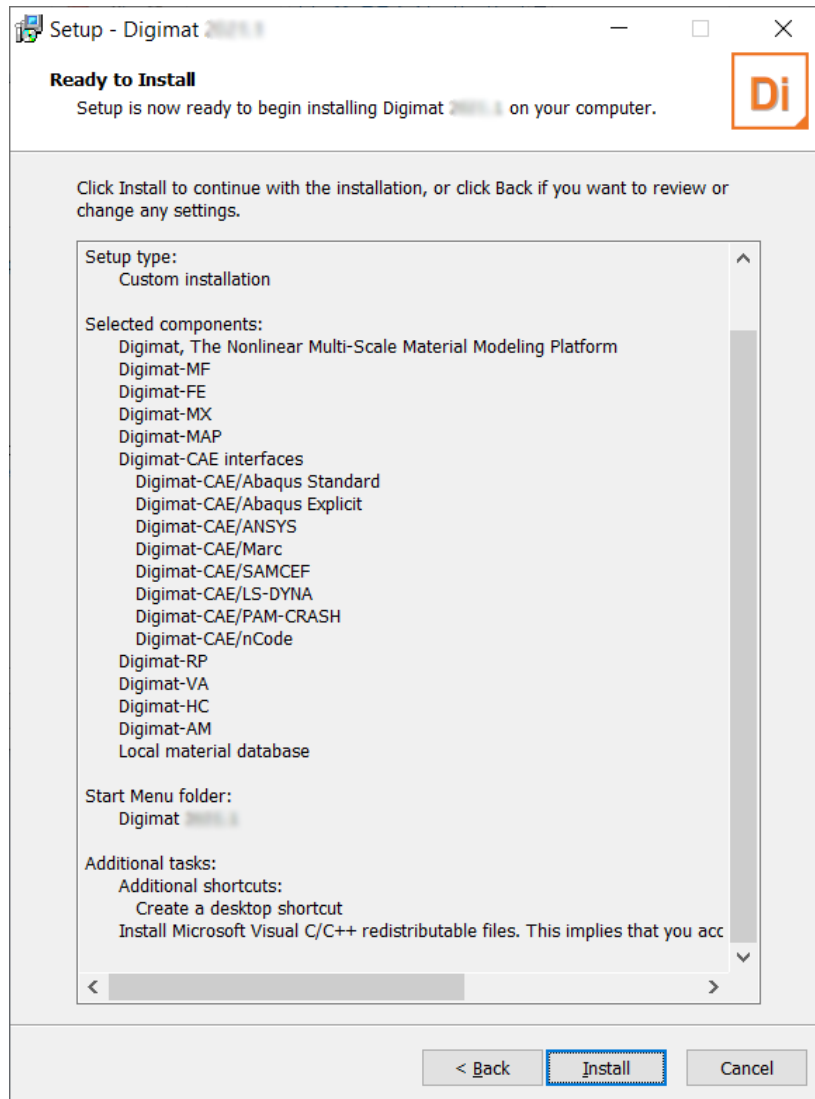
Setup - Digimat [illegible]

Ready to Install
Setup is now ready to begin installing Digimat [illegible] on your computer.

Di

Click Install to continue with the installation, or click Back if you want to review or change any settings.

Setup type:
Custom installation

Selected components:
Digimat, The Nonlinear Multi-Scale Material Modeling Platform
Digimat-MF
Digimat-FE
Digimat-MX
Digimat-MAP
Digimat-CAE interfaces
Digimat-CAE/Abaqus Standard
Digimat-CAE/Abaqus Explicit
Digimat-CAE/ANSYS
Digimat-CAE/Marc
Digimat-CAE/SAMCEF
Digimat-CAE/LS-DYNA
Digimat-CAE/PAM-CRASH
Digimat-CAE/nCode
Digimat-RP
Digimat-VA
Digimat-HC
Digimat-AM
Local material database

Start Menu folder:
Digimat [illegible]

Additional tasks:
Additional shortcuts:
Create a desktop shortcut
Install Microsoft Visual C/C++ redistributable files. This implies that you acc

< Back
Install
Cancel